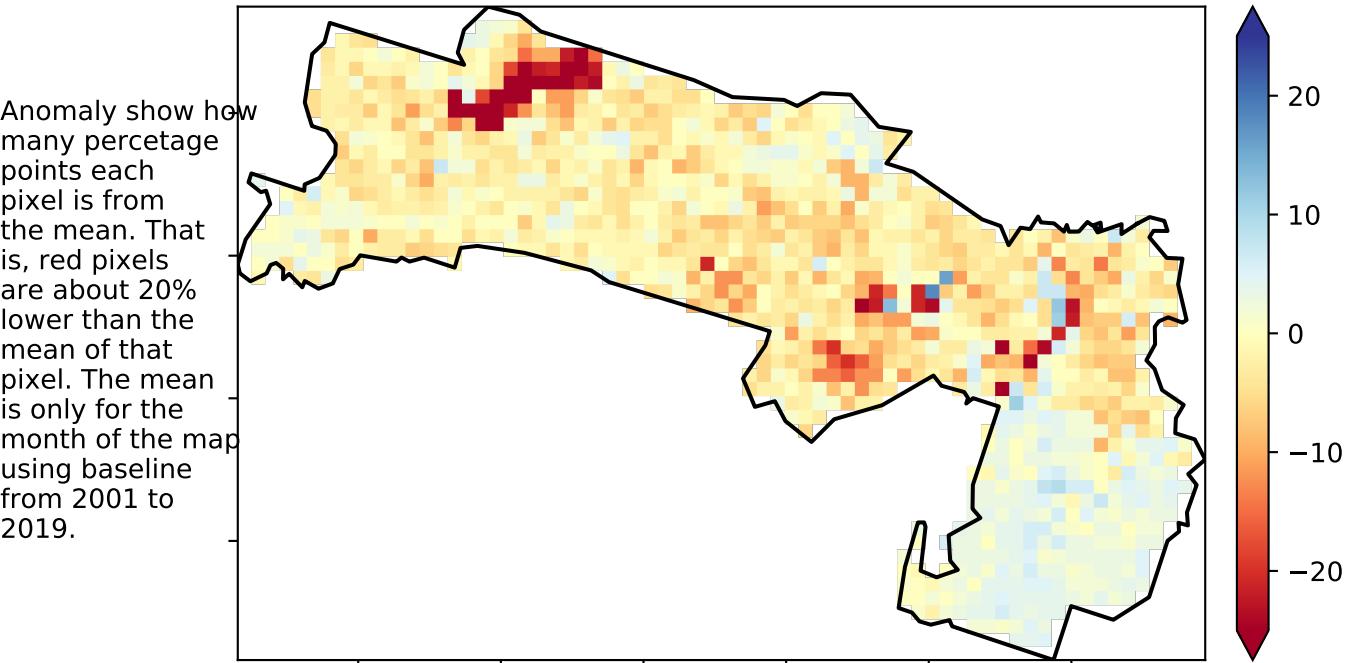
Anomaly show how many percetage points each pixel is from the mean. That is, red pixels are about 20% lower than the mean of that pixel. The mean is only for the month of the map using baseline from 2001 to 2019.

20
10
0
−10
−20